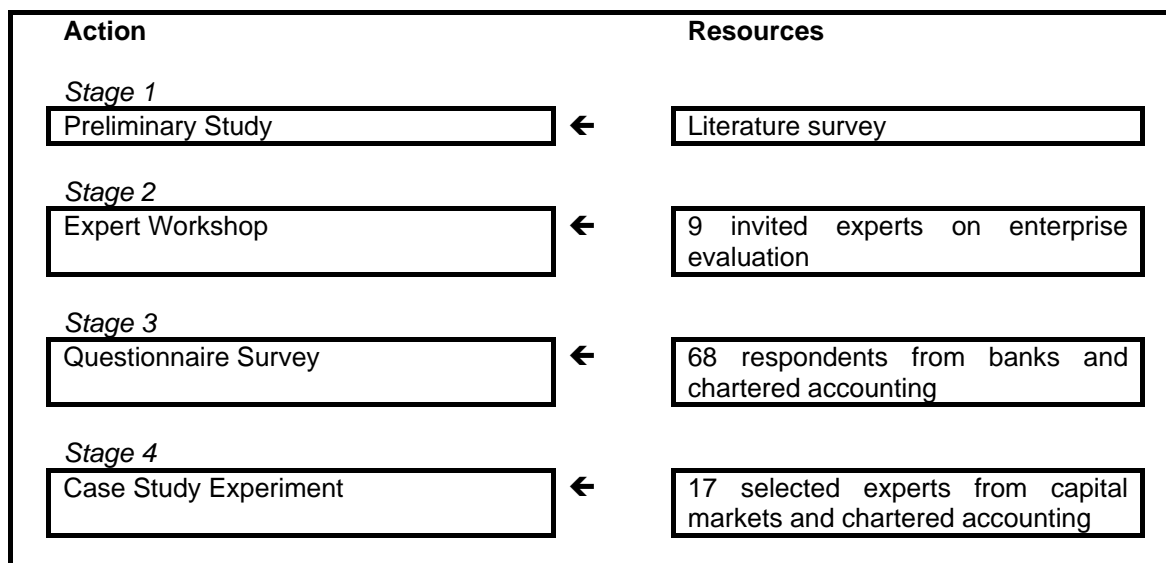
Action

Resources

Stage 1

Preliminary Study

←

Literature survey

Stage 2

Expert Workshop

←

9 invited experts on enterprise evaluation

Stage 3

Questionnaire Survey

←

68 respondents from banks and chartered accounting

Stage 4

Case Study Experiment

←

17 selected experts from capital markets and chartered accounting